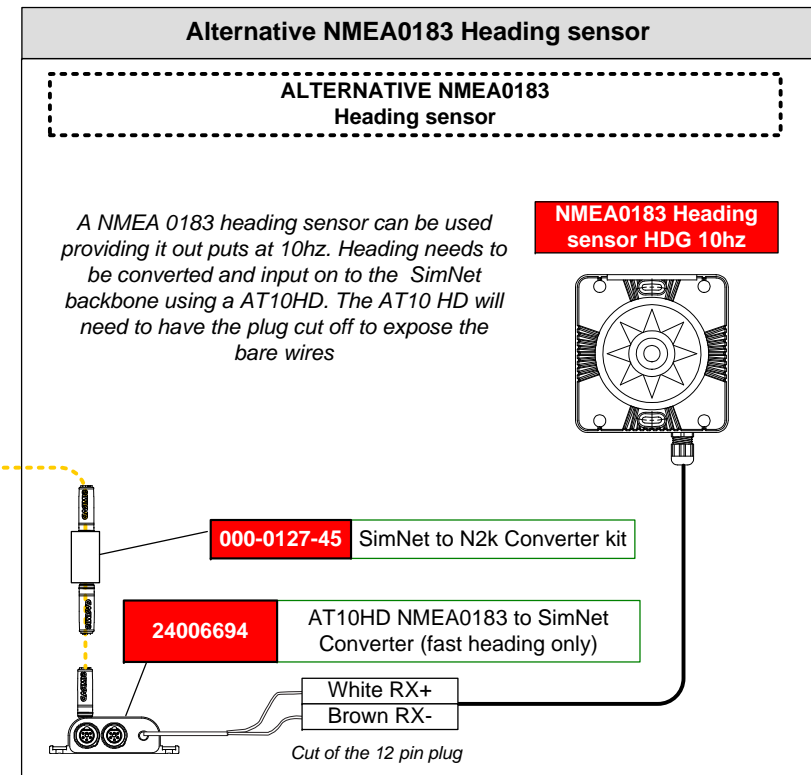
Alternative NMEA0183 Heading sensor

ALTERNATIVE NMEA0183
Heading sensor

A NMEA 0183 heading sensor can be used providing it out puts at 10hz. Heading needs to be converted and input on to the SimNet backbone using a AT10HD. The AT10 HD will need to have the plug cut off to expose the bare wires

NMEA0183 Heading sensor HDG 10hz

000-0127-45 SimNet to N2k Converter kit

24006694 AT10HD NMEA0183 to SimNet Converter (fast heading only)

White RX+
Brown RX-

Cut of the 12 pin plug